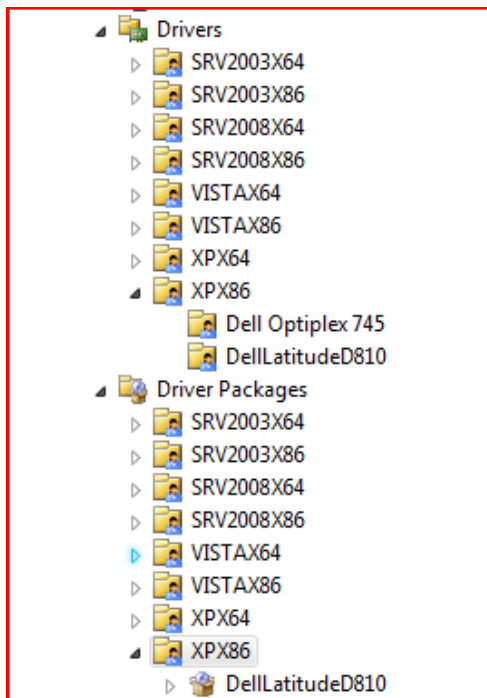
Drivers
SRV2003X64
SRV2003X86
SRV2008X64
SRV2008X86
VISTAX64
VISTAX86
XPX64
XPX86
Dell Optiplex 745
DellLatitudeD810
Driver Packages
SRV2003X64
SRV2003X86
SRV2008X64
SRV2008X86
VISTAX64
VISTAX86
XPX64
XPX86
DellLatitudeD810